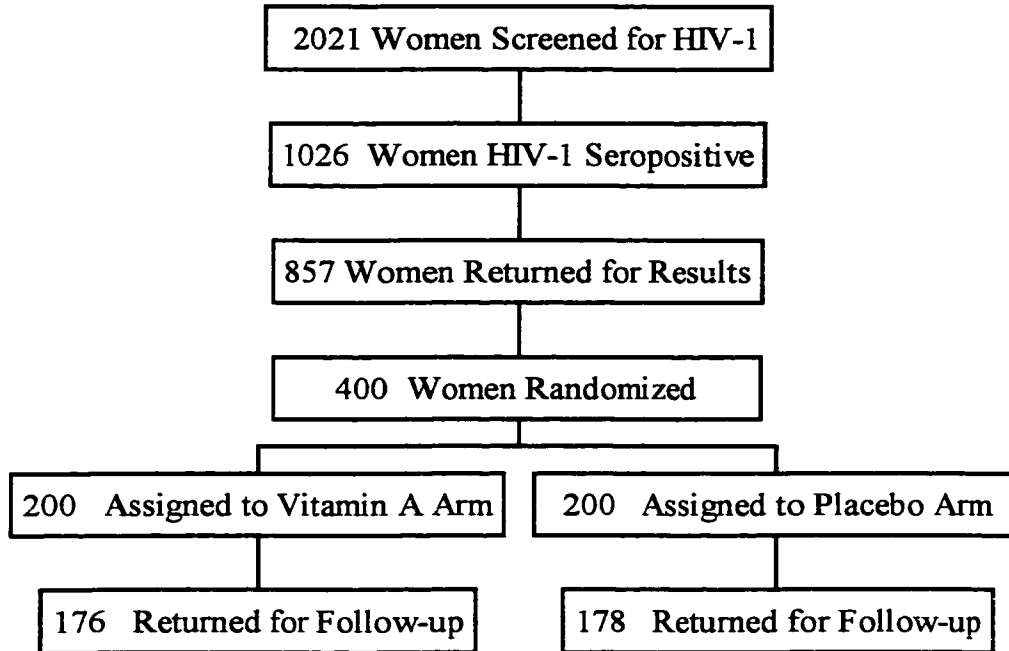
2021 Women Screened for HIV-1

1026 Women HIV-1 Seropositive

857 Women Returned for Results

400 Women Randomized

200 Assigned to Vitamin A Arm

200 Assigned to Placebo Arm

176 Returned for Follow-up

178 Returned for Follow-up